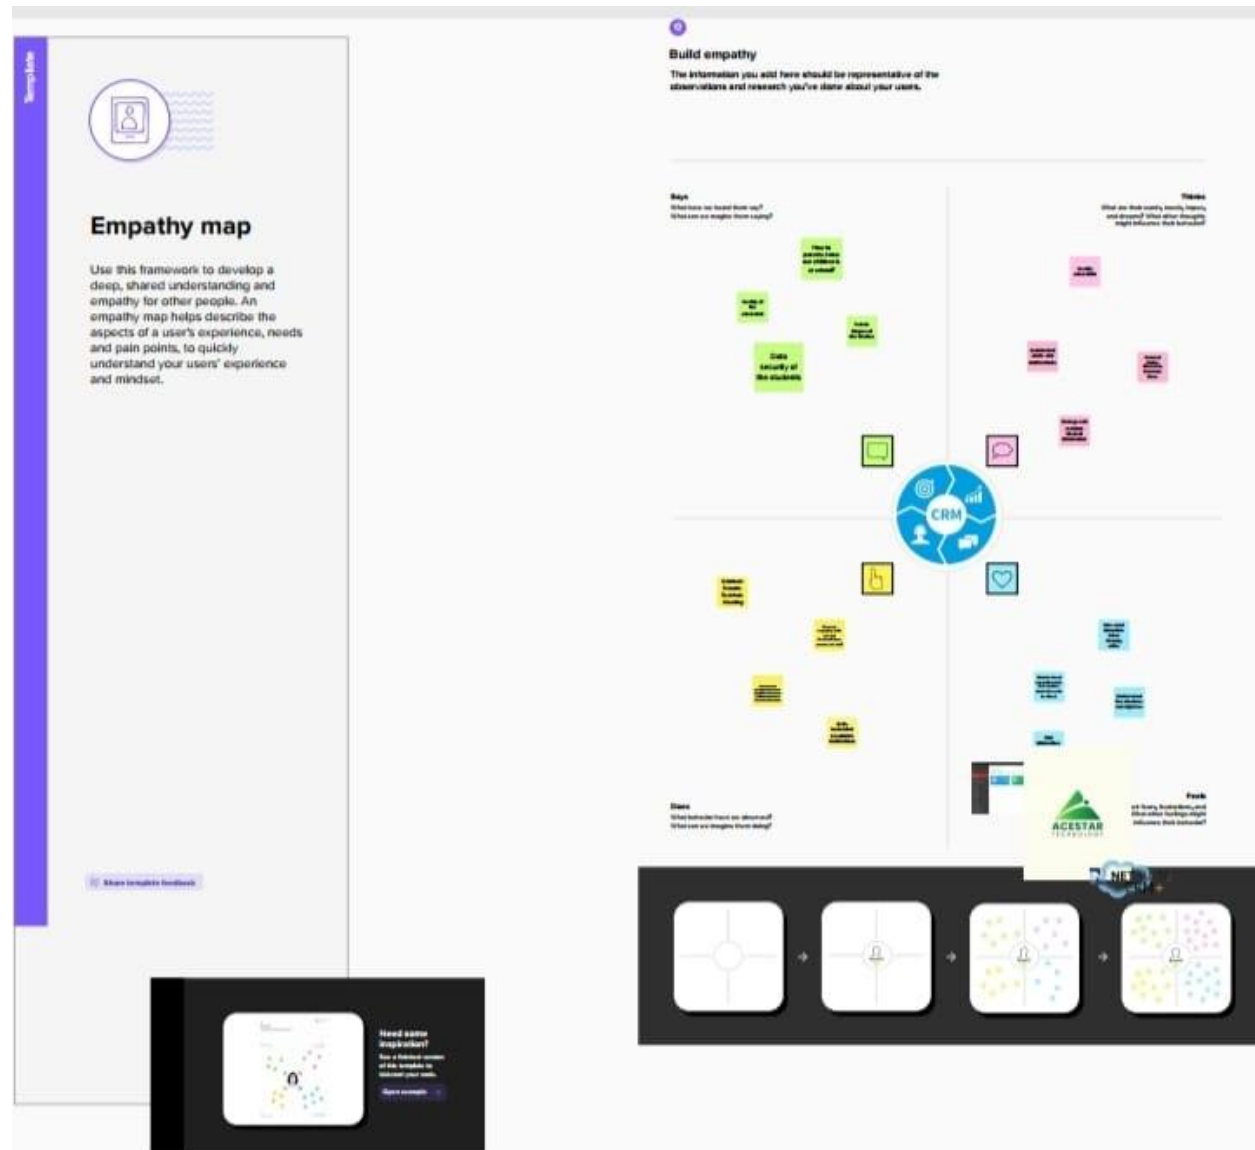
Template

Empathy map

Use this framework to develop a deep, shared understanding and empathy for other people. An empathy map helps describe the aspects of a user's experience, needs and pain points, to quickly understand your users' experience and mindset.

Share template feedback

Need some inspiration?

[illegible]

Open example

Build empathy

The information you add here should be representative of the observations and research you've done about your users.

Says

What have we heard them say? What can we imagine them saying?

Thinks

What are their wants, needs, hopes, and dreams? What other thoughts might influence their behavior?

Does

What behavior have we observed? What can we imagine them doing?

Feels

What are their fears, frustrations, and anxieties? What other feelings might influence their behavior?

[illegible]

Data security of the students

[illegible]

CRM

ACESTAR TECHNOLOGY

NET